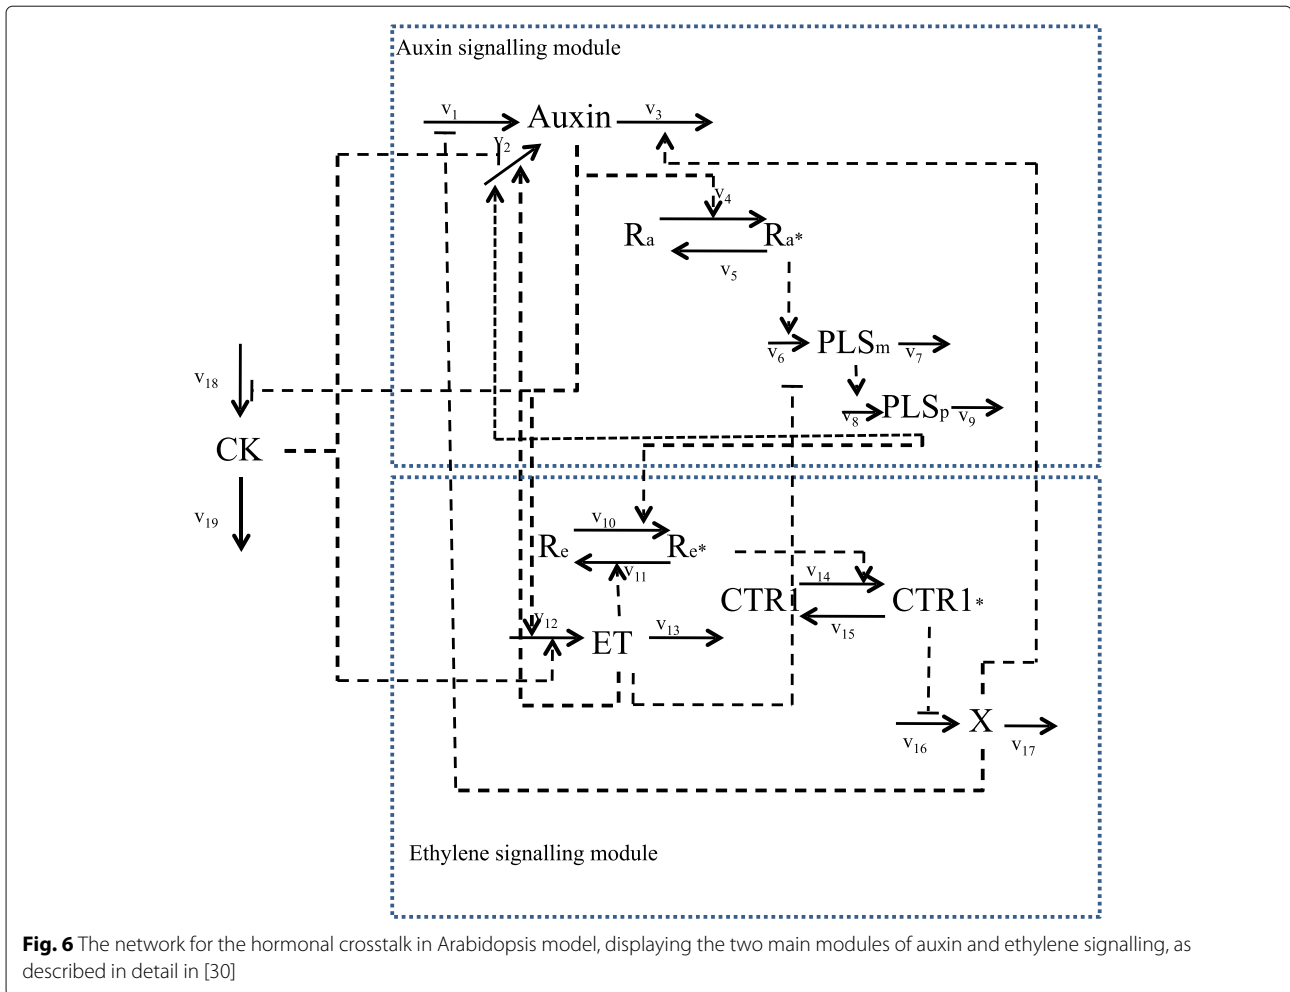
Auxin signalling module

$v_1$ Auxin $v_3$

$v_2$

$v_4$

$R_a$ $R_{a*}$

$v_5$

$v_6$ $PLS_m$ $v_7$

$v_8$ $PLS_p$ $v_9$

$v_{18}$

CK

$v_{19}$

$v_{10}$

$R_e$ $R_{e*}$

$v_{11}$

$v_{14}$

CTR1 CTR1*

$v_{15}$

$v_{12}$ ET $v_{13}$

$v_{16}$ X $v_{17}$

Ethylene signalling module

**Fig. 6** The network for the hormonal crosstalk in Arabidopsis model, displaying the two main modules of auxin and ethylene signalling, as described in detail in [30]